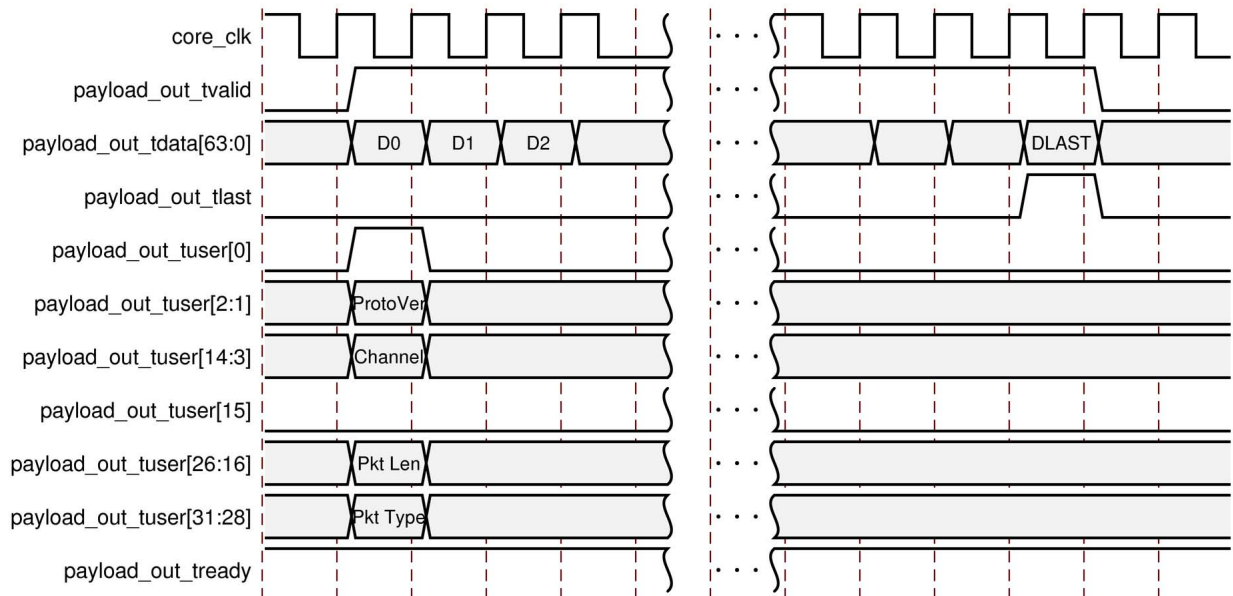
core_clk
payload_out_tvalid
payload_out_tdata[63:0]
D0
D1
D2
DLAST
payload_out_tlast
payload_out_tuser[0]
payload_out_tuser[2:1]
ProtoVer
payload_out_tuser[14:3]
Channel
payload_out_tuser[15]
payload_out_tuser[26:16]
Pkt Len
payload_out_tuser[31:28]
Pkt Type
payload_out_tready
. . .
. . .
. . .
. . .
. . .
. . .
. . .
. . .
. . .
. . .
. . .